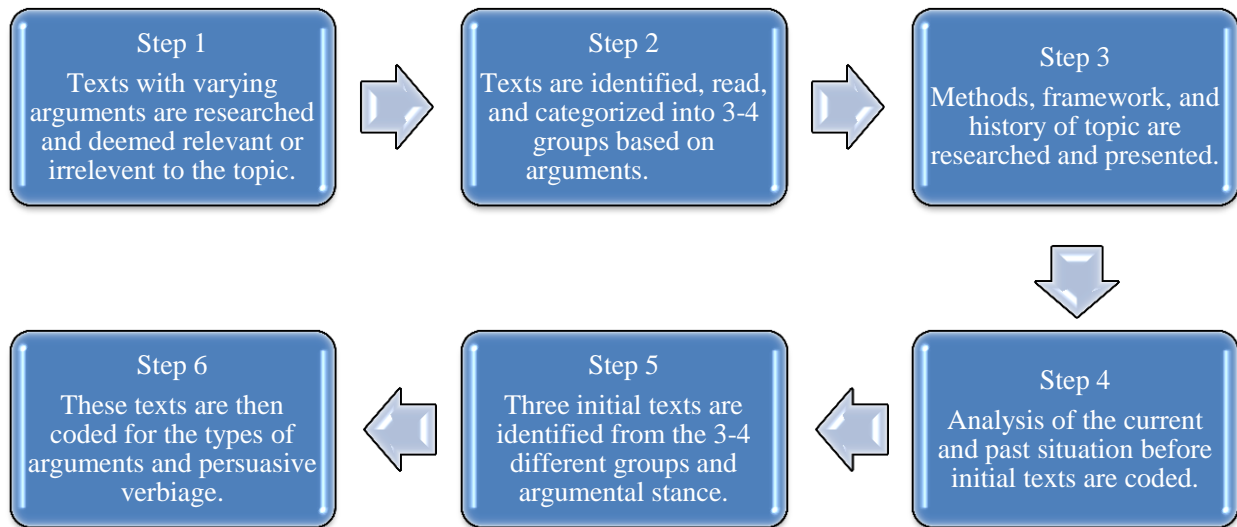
Step 1
Texts with varying arguments are researched and deemed relevant or irrelevent to the topic.

Step 2
Texts are identified, read, and categorized into 3-4 groups based on arguments.

Step 3
Methods, framework, and history of topic are researched and presented.

Step 4
Analysis of the current and past situation before initial texts are coded.

Step 5
Three initial texts are identified from the 3-4 different groups and argumental stance.

Step 6
These texts are then coded for the types of arguments and persuasive verbiage.